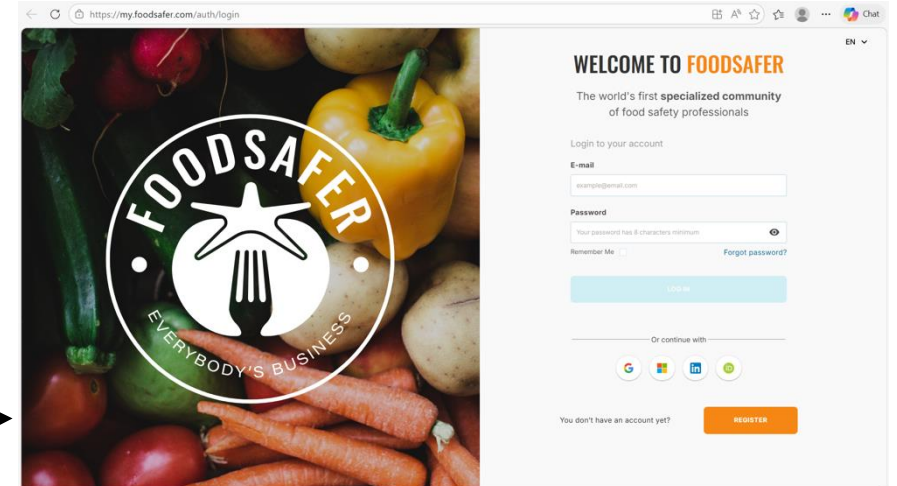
https://my.foodsafer.com/auth/login

Chat

FOODSAFER

EVERYBODY'S BUSINESS

EN

WELCOME TO FOODSAFER

The world's first **specialized community** of food safety professionals

Login to your account

E-mail

example@email.com

Password

Your password has 8 characters minimum

Remember Me

Forgot password?

LOG IN

Or continue with

You don't have an account yet?

REGISTER